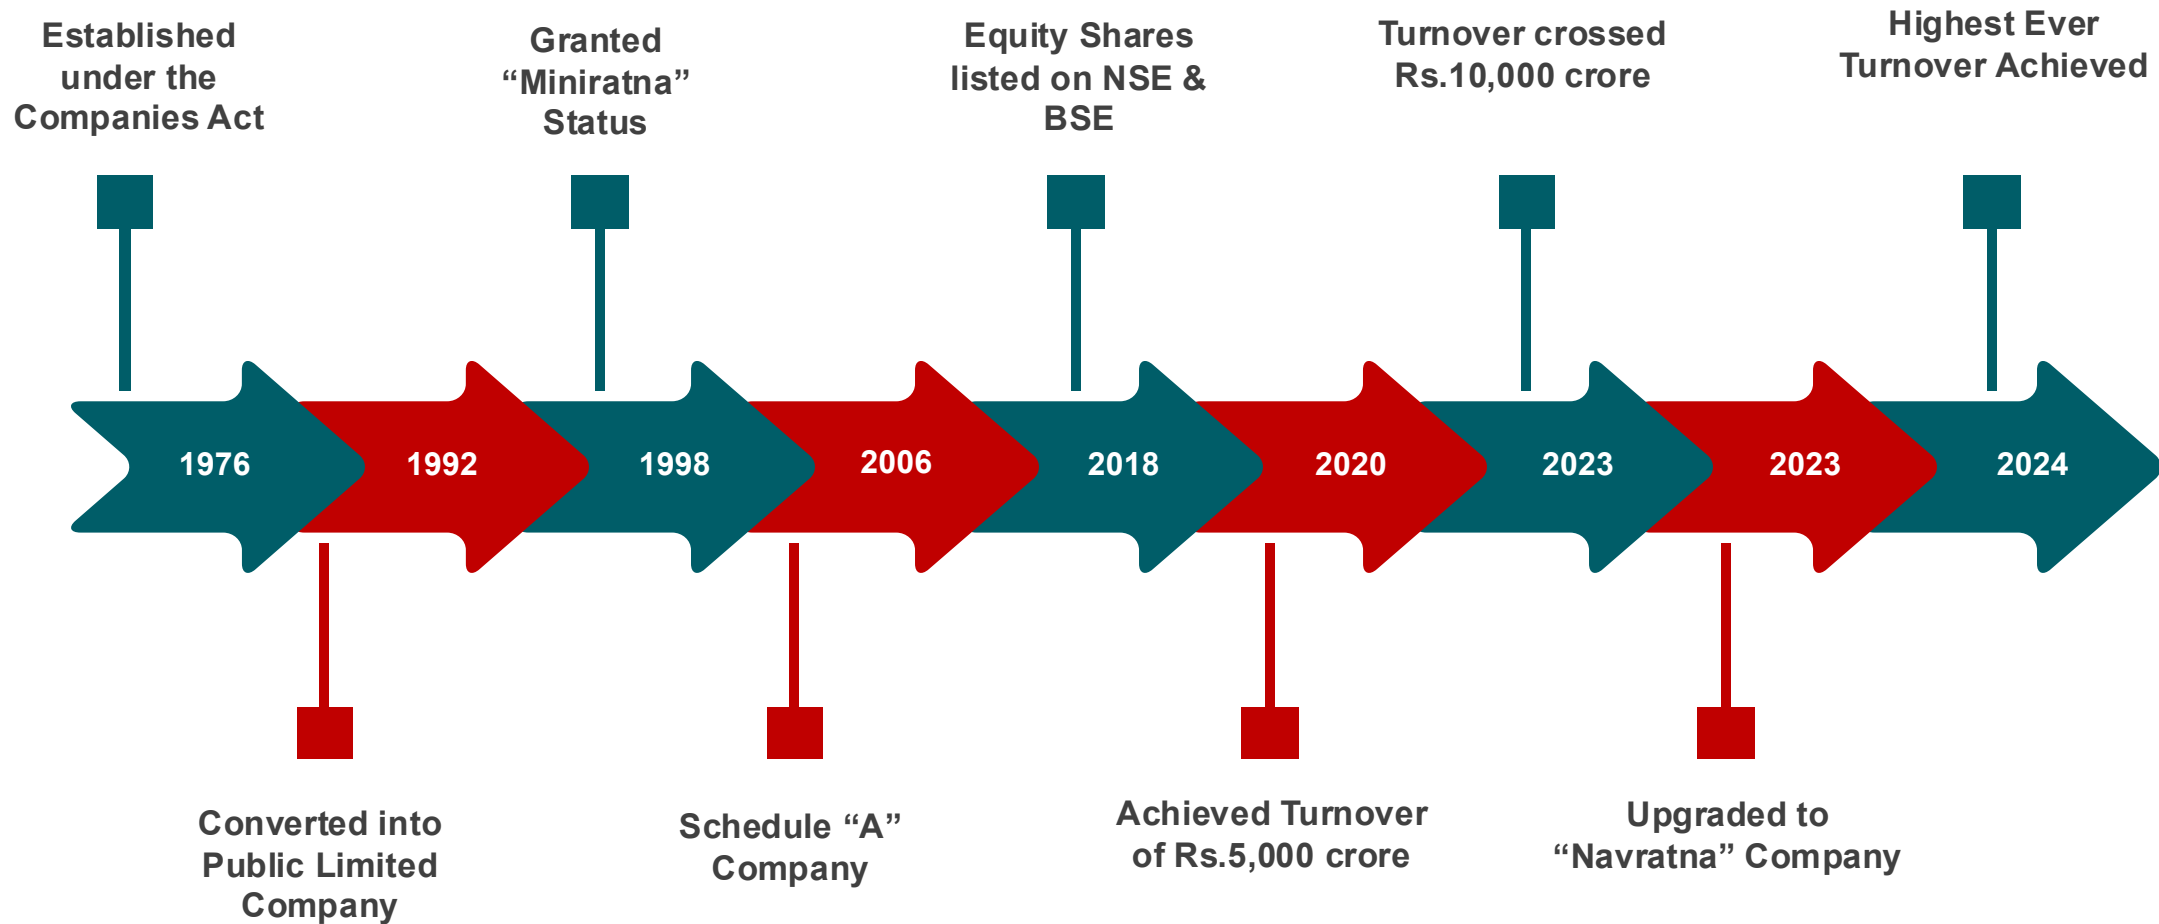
Established under the Companies Act

Granted “Miniratna” Status

Equity Shares listed on NSE & BSE

Turnover crossed Rs.10,000 crore

Highest Ever Turnover Achieved

1976

1992

1998

2006

2018

2020

2023

2023

2024

Converted into Public Limited Company

Schedule “A” Company

Achieved Turnover of Rs.5,000 crore

Upgraded to “Navratna” Company